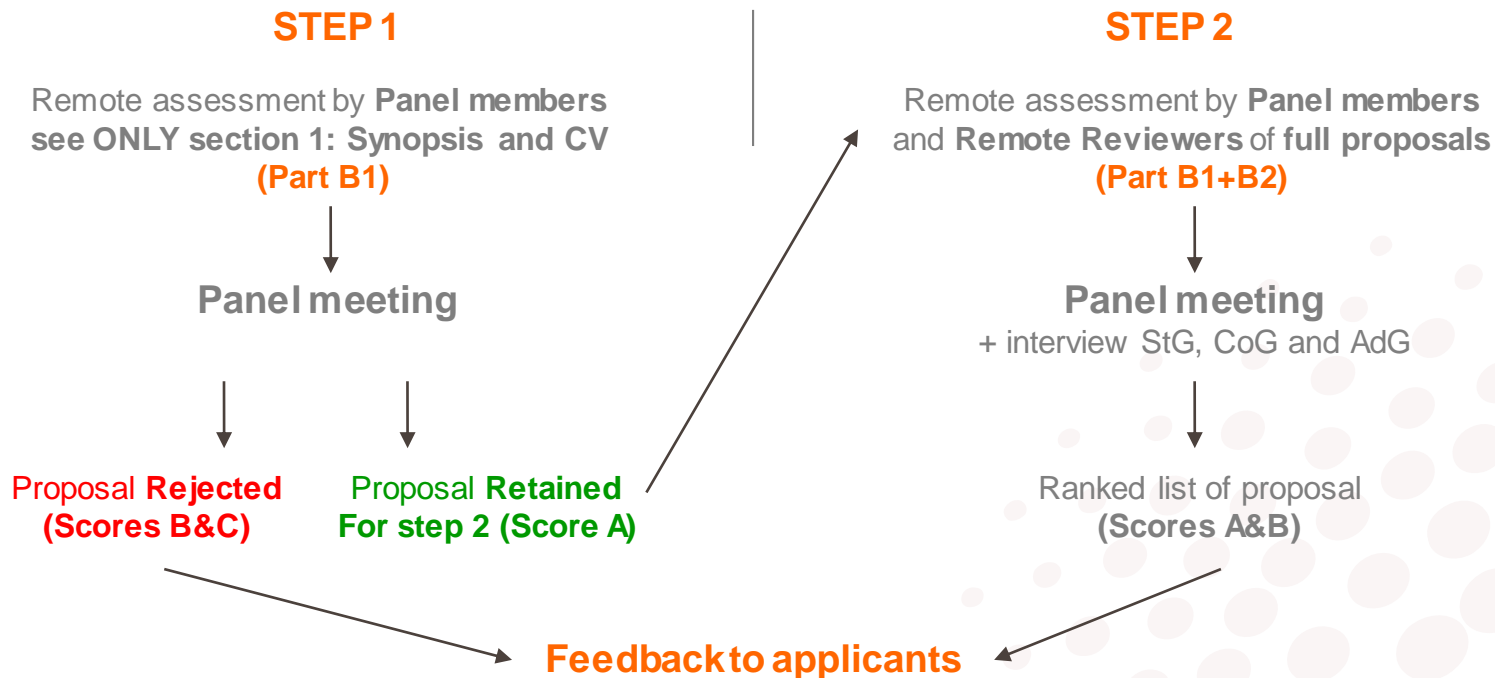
STEP 1

Remote assessment by Panel members see ONLY section 1: Synopsis and CV (Part B1)

Panel meeting

Proposal Rejected (Scores B&C)

Proposal Retained For step 2 (Score A)

STEP 2

Remote assessment by Panel members and Remote Reviewers of full proposals (Part B1+B2)

Panel meeting + interview StG, CoG and AdG

Ranked list of proposal (Scores A&B)

Feedback to applicants